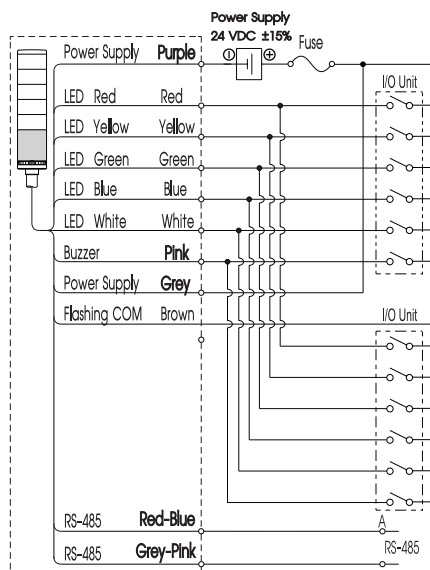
Power Supply
24 VDC ±15%
⊖ ⊕
Fuse

| Power Supply | Purple |
|---|---|
| LED Red | Red |
| LED Yellow | Yellow |
| LED Green | Green |
| LED Blue | Blue |
| LED White | White |
| Buzzer | Pink |
| Power Supply | Grey |
| Flashing COM | Brown |
| RS-485 | Red-Blue |
| RS-485 | Grey-Pink |

I/O Unit

I/O Unit

A

RS-485